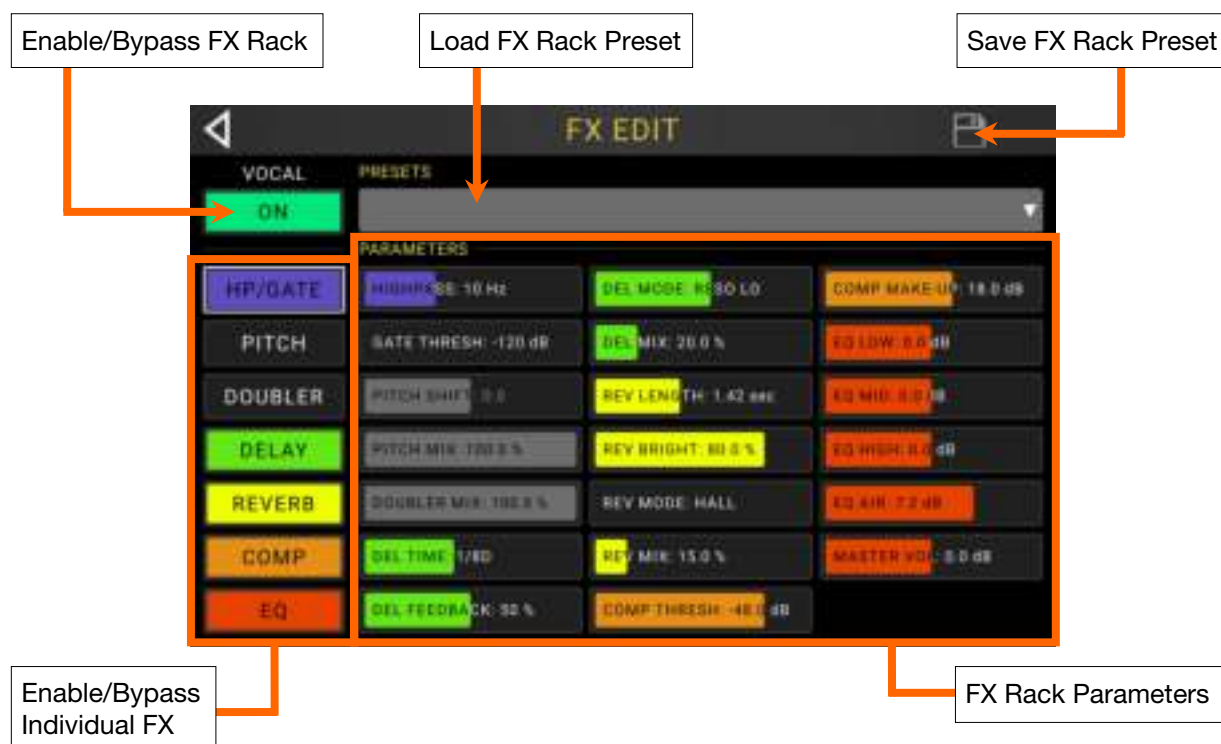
Enable/Bypass FX Rack

Load FX Rack Preset

Save FX Rack Preset

FX EDIT

VOCAL

ON

PRESETS

PARAMETERS

HP/GATE

PITCH

DOUBLER

DELAY

REVERB

COMP

EQ

HIGHPASS: 10 Hz

GATE THRESH: -120 dB

PITCH SHIFT: 0.0

PITCH MIX: 100.0 %

DOUBLER MIX: 100.0 %

DEL TIME: 1/8D

DEL FEEDBACK: 30 %

DEL MODE: RESO LO

DEL MIX: 20.0 %

REV LENGTH: 1.42 sec

REV BRIGHT: 80.0 %

REV MODE: HALL

REV MIX: 15.0 %

COMP THRESH: -48.0 dB

COMP MAKE UP: 18.0 dB

EQ LOW: 0.0 dB

EQ MID: 0.0 dB

EQ HIGH: 0.0 dB

EQ AIR: 7.2 dB

MASTER VOL: 0.0 dB

Enable/Bypass Individual FX

FX Rack Parameters